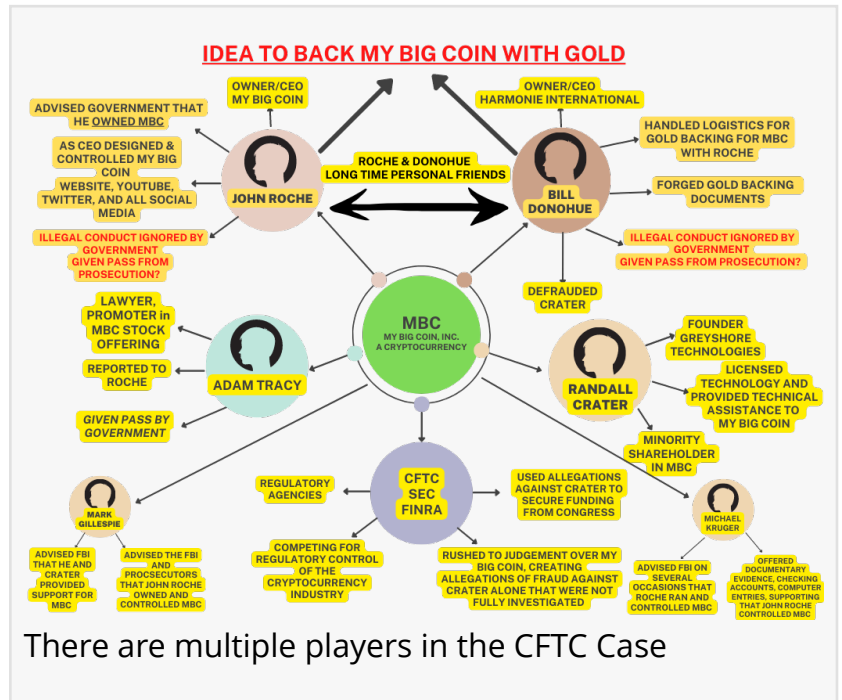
IDEA TO BACK MY BIG COIN WITH GOLD

OWNER/CEO
MY BIG COIN

ADVISED GOVERNMENT THAT HE OWNED MBC

AS CEO DESIGNED & CONTROLLED MY BIG COIN WEBSITE, YOUTUBE, TWITTER, AND ALL SOCIAL MEDIA

JOHN ROCHE

ILLEGAL CONDUCT IGNORED BY GOVERNMENT GIVEN PASS FROM PROSECUTION?

ROCHE & DONOHUE LONG TIME PERSONAL FRIENDS

OWNER/CEO
HARMONIE INTERNATIONAL

HANDLED LOGISTICS FOR GOLD BACKING FOR MBC WITH ROCHE

FORGED GOLD BACKING DOCUMENTS

BILL DONOHUE

ILLEGAL CONDUCT IGNORED BY GOVERNMENT GIVEN PASS FROM PROSECUTION?

DEFRAUDED CRATER

MBC
MY BIG COIN, INC.
A CRYPTOCURRENCY

LAWYER, PROMOTER in MBC STOCK OFFERING

REPORTED TO ROCHE

ADAM TRACY

GIVEN PASS BY GOVERNMENT

FOUNDER GREYSHORE TECHNOLOGIES

RANDALL CRATER

LICENSED TECHNOLOGY AND PROVIDED TECHNICAL ASSISTANCE TO MY BIG COIN

MINORITY SHAREHOLDER IN MBC

REGULATORY AGENCIES

CFTC
SEC
FINRA

USED ALLEGATIONS AGAINST CRATER TO SECURE FUNDING FROM CONGRESS

MARK GILLESPIE

ADVISED FBI THAT HE AND CRATER PROVIDED SUPPORT FOR MBC

ADVISED THE FBI AND PROCSECUTORS THAT JOHN ROCHE OWNED AND CONTROLLED MBC

COMPETING FOR REGULATORY CONTROL OF THE CRYPTOCURRENCY INDUSTRY

RUSHED TO JUDGEMENT OVER MY BIG COIN, CREATING ALLEGATIONS OF FRAUD AGAINST CRATER ALONE THAT WERE NOT FULLY INVESTIGATED

MICHAEL KRUGER

ADVISED FBI ON SEVERAL OCCASIONS THAT ROCHE RAN AND CONTROLLED MBC

OFFERED DOCUMENTARY EVIDENCE, CHECKING ACCOUNTS, COMPUTER ENTRIES, SUPPORTING THAT JOHN ROCHE CONTROLLED MBC

There are multiple players in the CFTC Case